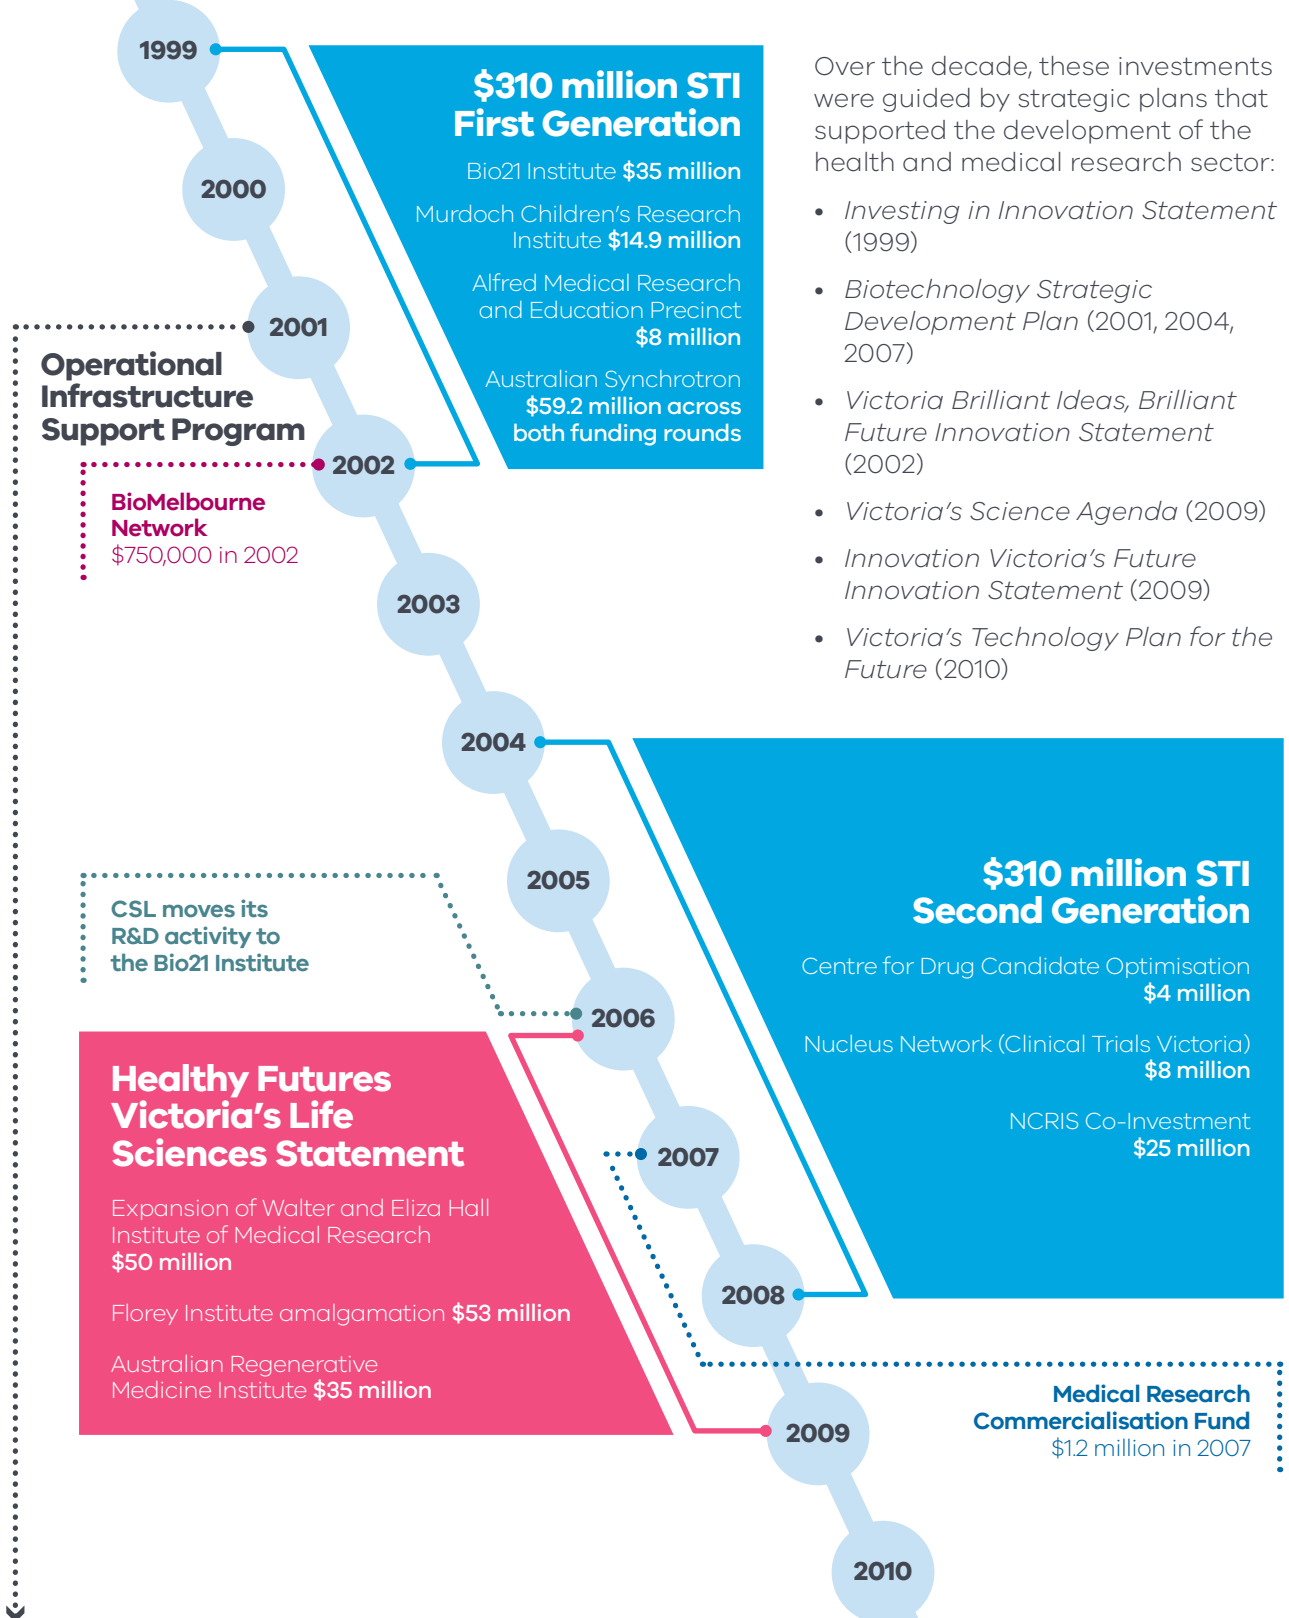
1999

$310 million STI First Generation

Bio21 Institute **$35 million**

Murdoch Children's Research Institute **$14.9 million**

Alfred Medical Research and Education Precinct **$8 million**

Australian Synchrotron **$59.2 million across both funding rounds**

Over the decade, these investments were guided by strategic plans that supported the development of the health and medical research sector:

- *Investing in Innovation Statement* (1999)
- *Biotechnology Strategic Development Plan* (2001, 2004, 2007)
- *Victoria Brilliant Ideas, Brilliant Future Innovation Statement* (2002)
- *Victoria's Science Agenda* (2009)
- *Innovation Victoria's Future Innovation Statement* (2009)
- *Victoria's Technology Plan for the Future* (2010)

2000

2001

Operational Infrastructure Support Program

2002

BioMelbourne Network
$750,000 in 2002

2003

2004

2005

$310 million STI Second Generation

Centre for Drug Candidate Optimisation **$4 million**

Nucleus Network (Clinical Trials Victoria) **$8 million**

NCRIS Co-Investment **$25 million**

CSL moves its R&D activity to the Bio21 Institute

2006

Healthy Futures Victoria's Life Sciences Statement

Expansion of Walter and Eliza Hall Institute of Medical Research **$50 million**

Florey Institute amalgamation **$53 million**

Australian Regenerative Medicine Institute **$35 million**

2007

2008

Medical Research Commercialisation Fund
$1.2 million in 2007

2009

2010